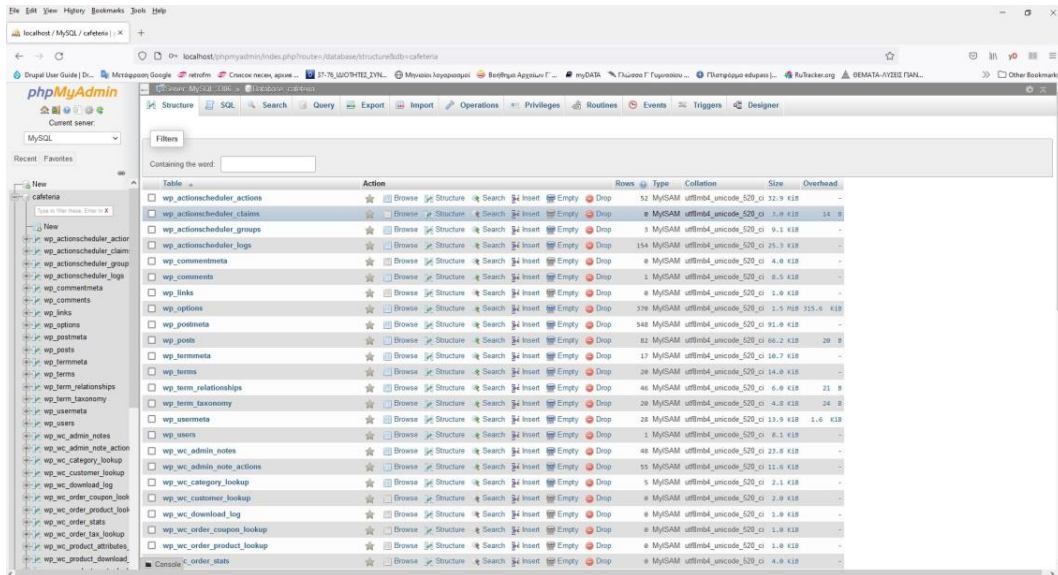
File Edit View History Bookmarks Tools Help

localhost / MySQL / cafeteria | ×

localhost/phpmyadmin/index.php?route=/database/structure&db=cafeteria

Drupal User Guide | Dr... Μετάφραση Google retrofm Список песен, архив... 37-76_ΙΔΙΟΤΗΤΕΣ_ΣΥΝ... Μηνιαίοι λογαριασμοί Βοήθημα Αρχείων Γ'... myDATA Γλώσσα Γ Γυμνασίου... Πλατφόρμα edupass |... RuTracker.org ΘΕΜΑΤΑ-ΛΥΣΕΙΣ ΠΑΝ... Other Bookmarks

phpMyAdmin

Current server:

MySQL

Recent Favorites

New

cafeteria

Type to filter these, Enter to s X

New
wp_actionscheduler_actior
wp_actionscheduler_claim
wp_actionscheduler_group
wp_actionscheduler_logs
wp_commentmeta
wp_comments
wp_links
wp_options
wp_postmeta
wp_posts
wp_termmeta
wp_terms
wp_term_relationships
wp_term_taxonomy
wp_usermeta
wp_users
wp_wc_admin_notes
wp_wc_admin_note_action
wp_wc_category_lookup
wp_wc_customer_lookup
wp_wc_download_log
wp_wc_order_coupon_look
wp_wc_order_product_look
wp_wc_order_stats
wp_wc_order_tax_lookup
wp_wc_product_attributes_
wp_wc_product_download_

Server: MySQL:3306 » Database: cafeteria

Structure SQL Search Query Export Import Operations Privileges Routines Events Triggers Designer

Filters

Containing the word:

| Table | Action | Rows | Type | Collation | Size | Overhead |
|---|---|---|---|---|---|---|
| wp_actionscheduler_actions | Browse Structure Search Insert Empty Drop | 52 | MyISAM | utf8mb4_unicode_520_ci | 32.9 KiB | - |
| wp_actionscheduler_claims | Browse Structure Search Insert Empty Drop | 0 | MyISAM | utf8mb4_unicode_520_ci | 3.0 KiB | 14 B |
| wp_actionscheduler_groups | Browse Structure Search Insert Empty Drop | 3 | MyISAM | utf8mb4_unicode_520_ci | 9.1 KiB | - |
| wp_actionscheduler_logs | Browse Structure Search Insert Empty Drop | 154 | MyISAM | utf8mb4_unicode_520_ci | 25.3 KiB | - |
| wp_commentmeta | Browse Structure Search Insert Empty Drop | 0 | MyISAM | utf8mb4_unicode_520_ci | 4.0 KiB | - |
| wp_comments | Browse Structure Search Insert Empty Drop | 1 | MyISAM | utf8mb4_unicode_520_ci | 8.5 KiB | - |
| wp_links | Browse Structure Search Insert Empty Drop | 0 | MyISAM | utf8mb4_unicode_520_ci | 1.0 KiB | - |
| wp_options | Browse Structure Search Insert Empty Drop | 370 | MyISAM | utf8mb4_unicode_520_ci | 1.5 MiB | 315.6 KiB |
| wp_postmeta | Browse Structure Search Insert Empty Drop | 548 | MyISAM | utf8mb4_unicode_520_ci | 91.0 KiB | - |
| wp_posts | Browse Structure Search Insert Empty Drop | 82 | MyISAM | utf8mb4_unicode_520_ci | 66.2 KiB | 20 B |
| wp_termmeta | Browse Structure Search Insert Empty Drop | 17 | MyISAM | utf8mb4_unicode_520_ci | 10.7 KiB | - |
| wp_terms | Browse Structure Search Insert Empty Drop | 20 | MyISAM | utf8mb4_unicode_520_ci | 14.0 KiB | - |
| wp_term_relationships | Browse Structure Search Insert Empty Drop | 46 | MyISAM | utf8mb4_unicode_520_ci | 6.0 KiB | 21 B |
| wp_term_taxonomy | Browse Structure Search Insert Empty Drop | 20 | MyISAM | utf8mb4_unicode_520_ci | 4.8 KiB | 24 B |
| wp_usermeta | Browse Structure Search Insert Empty Drop | 28 | MyISAM | utf8mb4_unicode_520_ci | 13.9 KiB | 1.6 KiB |
| wp_users | Browse Structure Search Insert Empty Drop | 1 | MyISAM | utf8mb4_unicode_520_ci | 8.1 KiB | - |
| wp_wc_admin_notes | Browse Structure Search Insert Empty Drop | 48 | MyISAM | utf8mb4_unicode_520_ci | 23.8 KiB | - |
| wp_wc_admin_note_actions | Browse Structure Search Insert Empty Drop | 55 | MyISAM | utf8mb4_unicode_520_ci | 11.6 KiB | - |
| wp_wc_category_lookup | Browse Structure Search Insert Empty Drop | 5 | MyISAM | utf8mb4_unicode_520_ci | 2.1 KiB | - |
| wp_wc_customer_lookup | Browse Structure Search Insert Empty Drop | 0 | MyISAM | utf8mb4_unicode_520_ci | 2.0 KiB | - |
| wp_wc_download_log | Browse Structure Search Insert Empty Drop | 0 | MyISAM | utf8mb4_unicode_520_ci | 1.0 KiB | - |
| wp_wc_order_coupon_lookup | Browse Structure Search Insert Empty Drop | 0 | MyISAM | utf8mb4_unicode_520_ci | 1.0 KiB | - |
| wp_wc_order_product_lookup | Browse Structure Search Insert Empty Drop | 0 | MyISAM | utf8mb4_unicode_520_ci | 1.0 KiB | - |
| c_order_stats | Browse Structure Search Insert Empty Drop | 0 | MyISAM | utf8mb4_unicode_520_ci | 4.0 KiB | - |

Console